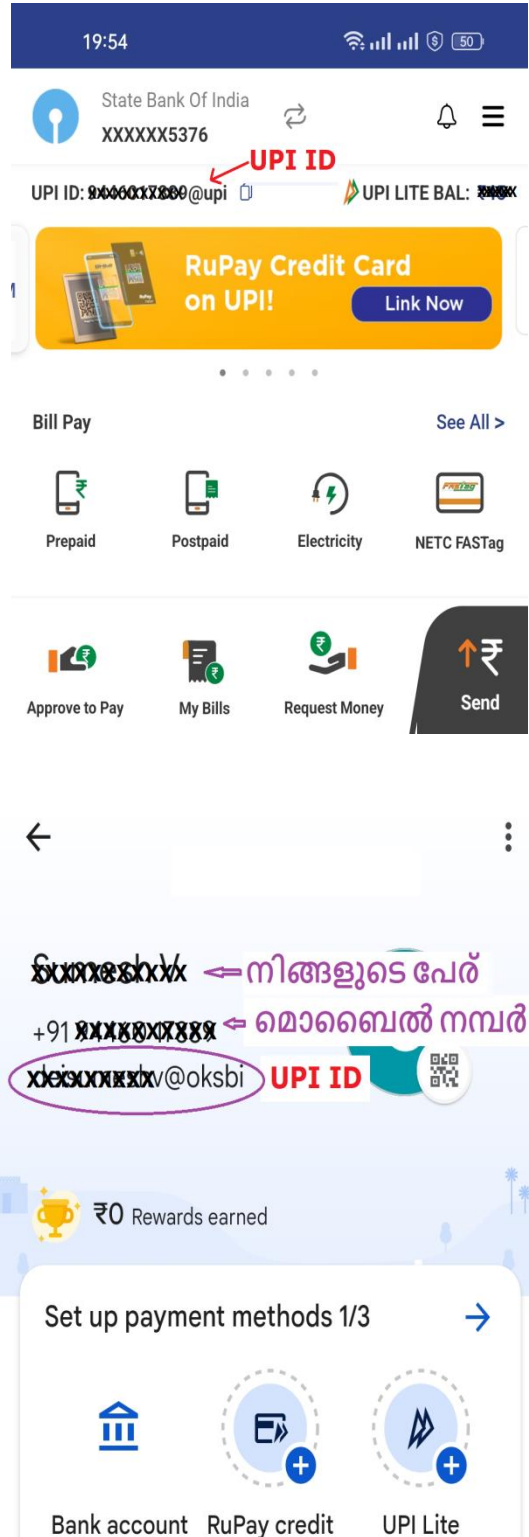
19:54

50

State Bank Of India
XXXXXX5376

UPI ID

UPI ID: 9XXXXXX889@upi

UPI LITE BAL: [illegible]

RuPay Credit Card on UPI!

Link Now

Bill Pay

See All >

Prepaid

Postpaid

Electricity

NETC FASTag

Approve to Pay

My Bills

Request Money

Send

SumeshXX ⇐ നിങ്ങളുടെ പേര്

+91 9XXXXXX889 ⇐ മൊബൈൽ നമ്പർ

xxxxxxxxxv@oksbi UPI ID

₹0 Rewards earned

Set up payment methods 1/3

Bank account

RuPay credit

UPI Lite